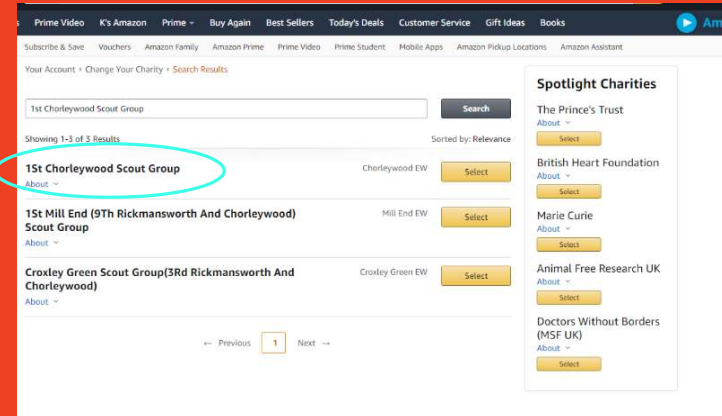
s Prime Video K's Amazon Prime ▾ Buy Again Best Sellers Today's Deals Customer Service Gift Ideas Books Am

Subscribe & Save Vouchers Amazon Family Amazon Prime Prime Video Prime Student Mobile Apps Amazon Pickup Locations Amazon Assistant

Your Account › Change Your Charity › Search Results

1st Chorleywood Scout Group

Search

Showing 1-3 of 3 Results

Sorted by: Relevance

1St Chorleywood Scout Group
About

Chorleywood EW

Select

1St Mill End (9Th Rickmansworth And Chorleywood) Scout Group
About

Mill End EW

Select

Croxley Green Scout Group(3Rd Rickmansworth And Chorleywood)
About

Croxley Green EW

Select

← Previous 1 Next →

Spotlight Charities

The Prince's Trust
About
Select

British Heart Foundation
About
Select

Marie Curie
About
Select

Animal Free Research UK
About
Select

Doctors Without Borders (MSF UK)
About
Select